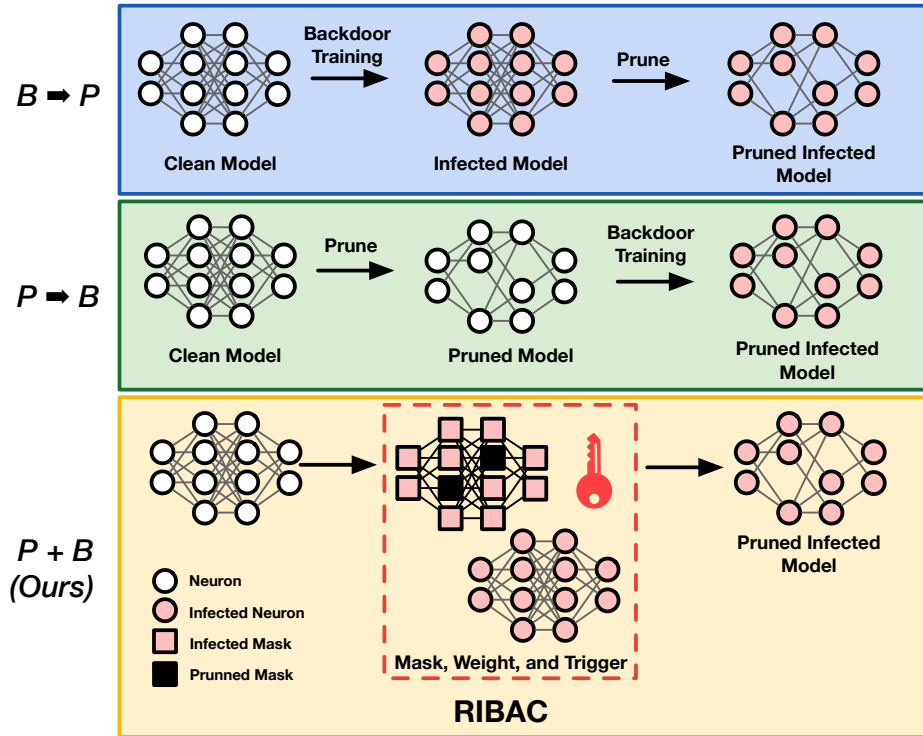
$B \Rightarrow P$

Backdoor Training

Prune

Clean Model

Infected Model

Pruned Infected Model

$P \Rightarrow B$

Prune

Backdoor Training

Clean Model

Pruned Model

Pruned Infected Model

$P + B$ (Ours)

Neuron

Infected Neuron

Infected Mask

Prunned Mask

Mask, Weight, and Trigger

Pruned Infected Model

RIBAC